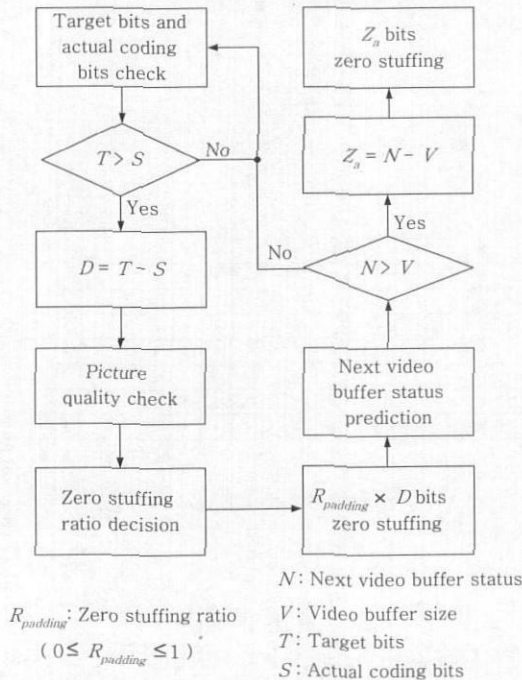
Target bits and actual coding bits check

$T > S$

No

Yes

$D = T - S$

Picture quality check

Zero stuffing ratio decision

$Z_a$ bits zero stuffing

$Z_a = N - V$

Yes

No

$N > V$

Next video buffer status prediction

$R_{padding} \times D$ bits zero stuffing

$N$: Next video buffer status

$R_{padding}$: Zero stuffing ratio
$(0 \leq R_{padding} \leq 1)$

$V$: Video buffer size

$T$: Target bits

$S$: Actual coding bits